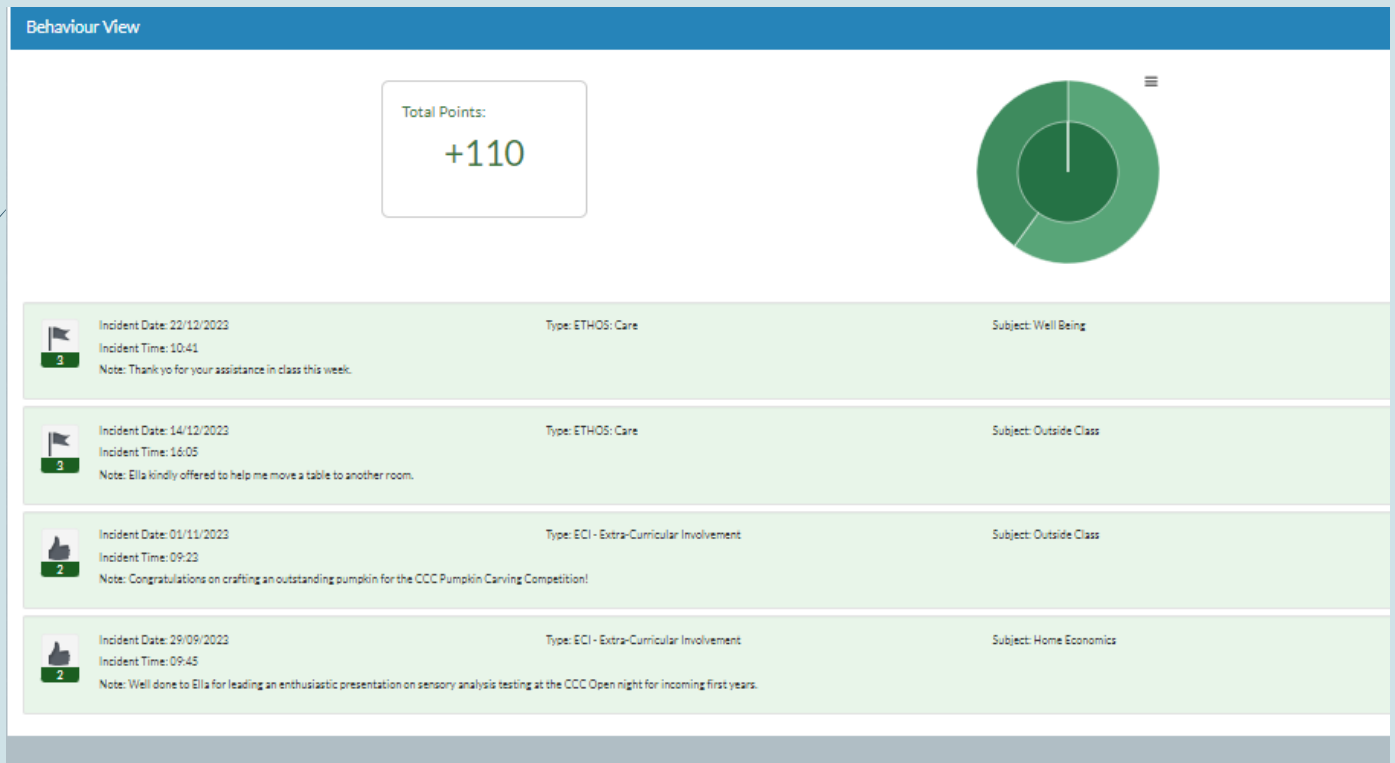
Behaviour View

Total Points:
+110

≡

3
Incident Date: 22/12/2023
Incident Time: 10:41
Note: Thank yo for your assistance in class this week.
Type: ETHOS: Care
Subject: Well Being

3
Incident Date: 14/12/2023
Incident Time: 16:05
Note: Ella kindly offered to help me move a table to another room.
Type: ETHOS: Care
Subject: Outside Class

2
Incident Date: 01/11/2023
Incident Time: 09:23
Note: Congratulations on crafting an outstanding pumpkin for the CCC Pumpkin Carving Competition!
Type: ECI - Extra-Curricular Involvement
Subject: Outside Class

2
Incident Date: 29/09/2023
Incident Time: 09:45
Note: Well done to Ella for leading an enthusiastic presentation on sensory analysis testing at the CCC Open night for incoming first years.
Type: ECI - Extra-Curricular Involvement
Subject: Home Economics